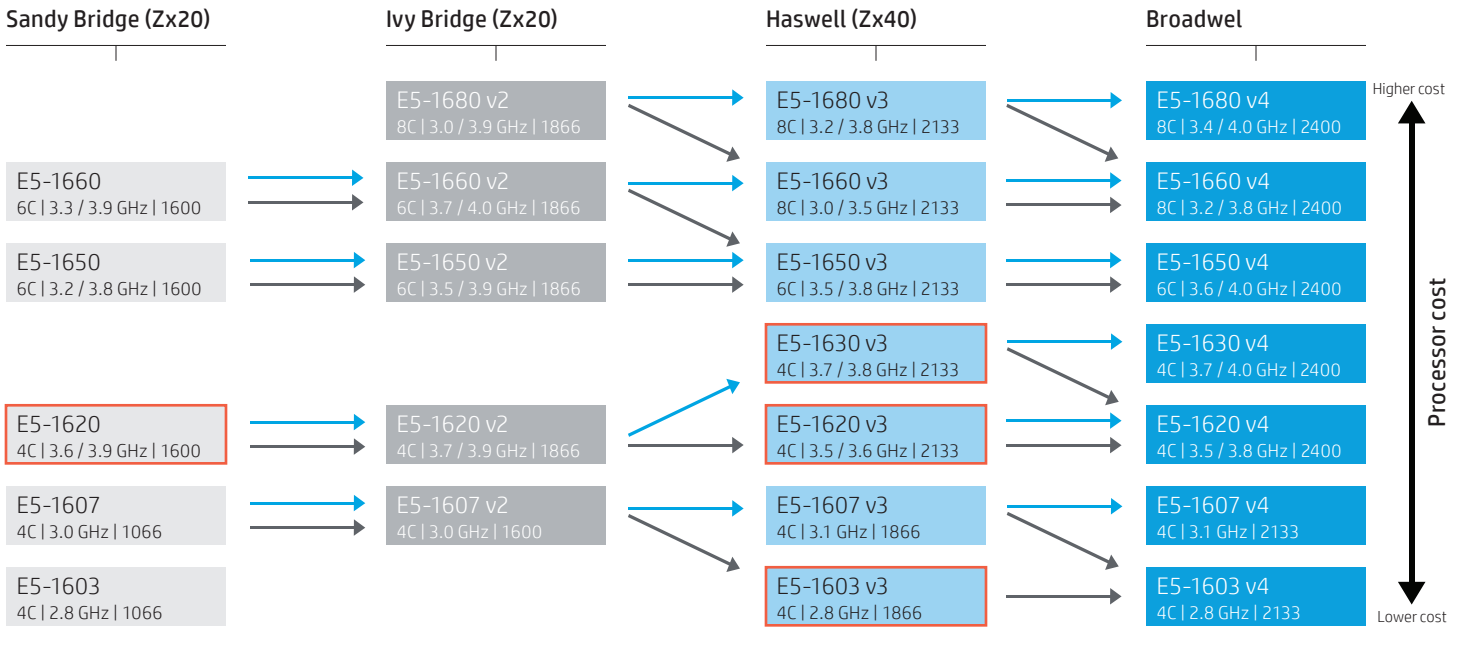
Sandy Bridge (Zx20)

E5-1660
6C | 3.3 / 3.9 GHz | 1600

E5-1650
6C | 3.2 / 3.8 GHz | 1600

E5-1620
4C | 3.6 / 3.9 GHz | 1600

E5-1607
4C | 3.0 GHz | 1066

E5-1603
4C | 2.8 GHz | 1066

Ivy Bridge (Zx20)

E5-1680 v2
8C | 3.0 / 3.9 GHz | 1866

E5-1660 v2
6C | 3.7 / 4.0 GHz | 1866

E5-1650 v2
6C | 3.5 / 3.9 GHz | 1866

E5-1620 v2
4C | 3.7 / 3.9 GHz | 1866

E5-1607 v2
4C | 3.0 GHz | 1600

Haswell (Zx40)

E5-1680 v3
8C | 3.2 / 3.8 GHz | 2133

E5-1660 v3
8C | 3.0 / 3.5 GHz | 2133

E5-1650 v3
6C | 3.5 / 3.8 GHz | 2133

E5-1630 v3
4C | 3.7 / 3.8 GHz | 2133

E5-1620 v3
4C | 3.5 / 3.6 GHz | 2133

E5-1607 v3
4C | 3.1 GHz | 1866

E5-1603 v3
4C | 2.8 GHz | 1866

Broadwel

E5-1680 v4
8C | 3.4 / 4.0 GHz | 2400

E5-1660 v4
8C | 3.2 / 3.8 GHz | 2400

E5-1650 v4
6C | 3.6 / 4.0 GHz | 2400

E5-1630 v4
4C | 3.7 / 4.0 GHz | 2400

E5-1620 v4
4C | 3.5 / 3.8 GHz | 2400

E5-1607 v4
4C | 3.1 GHz | 2133

E5-1603 v4
4C | 2.8 GHz | 2133

Higher cost
Processor cost
Lower cost